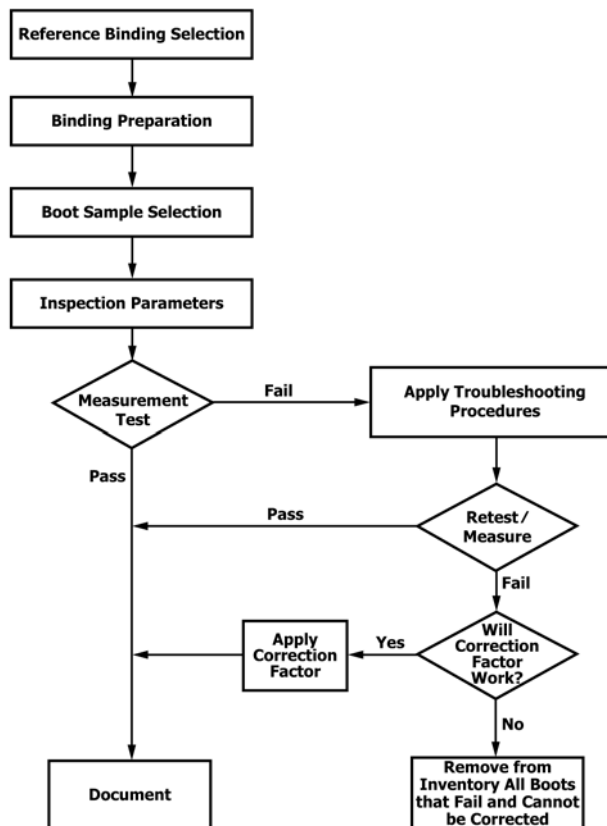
Reference Binding Selection

Binding Preparation

Boot Sample Selection

Inspection Parameters

Measurement Test

Fail

Apply Troubleshooting Procedures

Pass

Pass

Retest / Measure

Fail

Apply Correction Factor

Yes

Will Correction Factor Work?

No

Document

Remove from Inventory All Boots that Fail and Cannot be Corrected